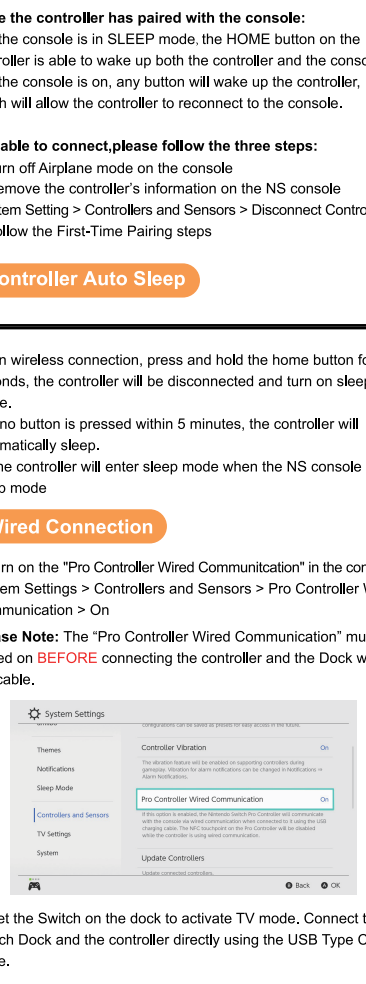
e the controller has paired with the console:
the console is in SLEEP mode, the HOME button on the roller is able to wake up both the controller and the conso the console is on, any button will wake up the controller, h will allow the controller to reconnect to the console.

able to connect,please follow the three steps:
rn off Airplane mode on the console
emove the controller's information on the NS console tem Setting > Controllers and Sensors > Disconnect Contro
llow the First-Time Pairing steps

ontroller Auto Sleep

n wireless connection, press and hold the home button fo onds, the controller will be disconnected and turn on sleep e.
no button is pressed within 5 minutes, the controller will matically sleep.
he controller will enter sleep mode when the NS console p mode

Wired Connection

rn on the "Pro Controller Wired Communitcation" in the con tem Settings > Controllers and Sensors > Pro Controller W munication > On

se Note: The “Pro Controller Wired Communication” mu ed on BEFORE connecting the controller and the Dock w cable.

System Settings

configurations can be saved as presets for easy access in the future.

Themes

Notifications

Sleep Mode

Controllers and Sensors

TV Settings

System

Controller Vibration

On

The vibration feature will be enabled on supporting controllers during gameplay. Vibration for alarm notifications can be changed in Notifications ⇒ Alarm Notifications.

Pro Controller Wired Communication

On

If this option is enabled, the Nintendo Switch Pro Controller will communicate with the console via wired communication when connected to it using the USB charging cable. The NFC touchpoint on the Pro Controller will be disabled while the controller is using wired communication.

Update Controllers

Update connected controllers.

Back OK

et the Switch on the dock to activate TV mode. Connect t ch Dock and the controller directly using the USB Type C e.